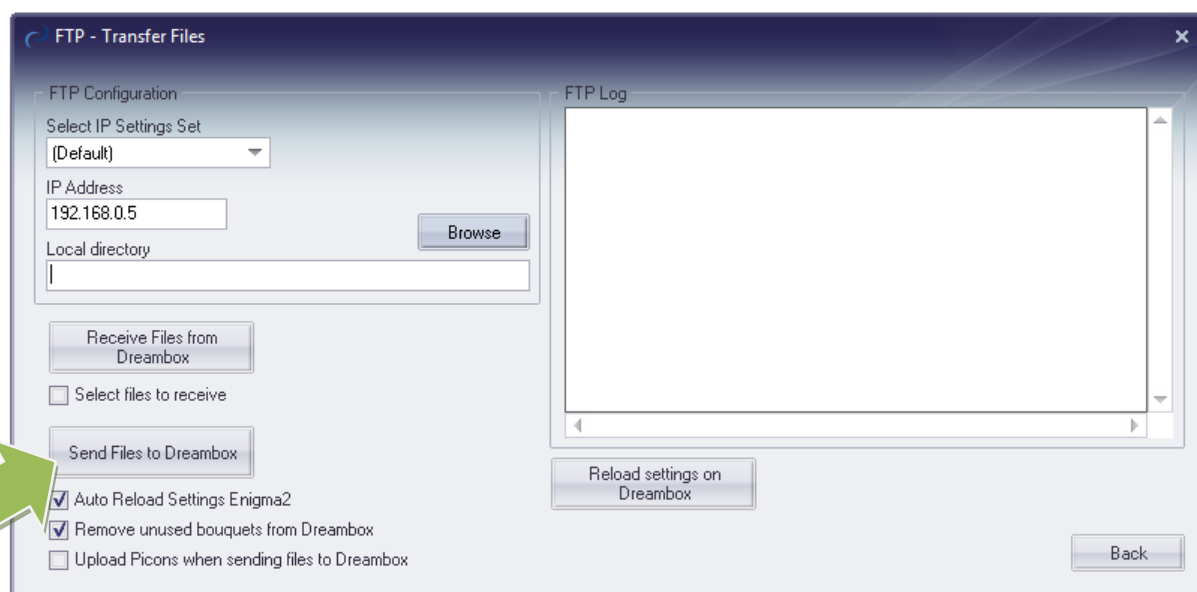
FTP - Transfer Files

FTP Configuration

Select IP Settings Set

(Default)

IP Address

192.168.0.5

Browse

Local directory

Receive Files from Dreambox

Select files to receive

Send Files to Dreambox

Auto Reload Settings Enigma2

Remove unused bouquets from Dreambox

Upload Picons when sending files to Dreambox

FTP Log

Reload settings on Dreambox

Back